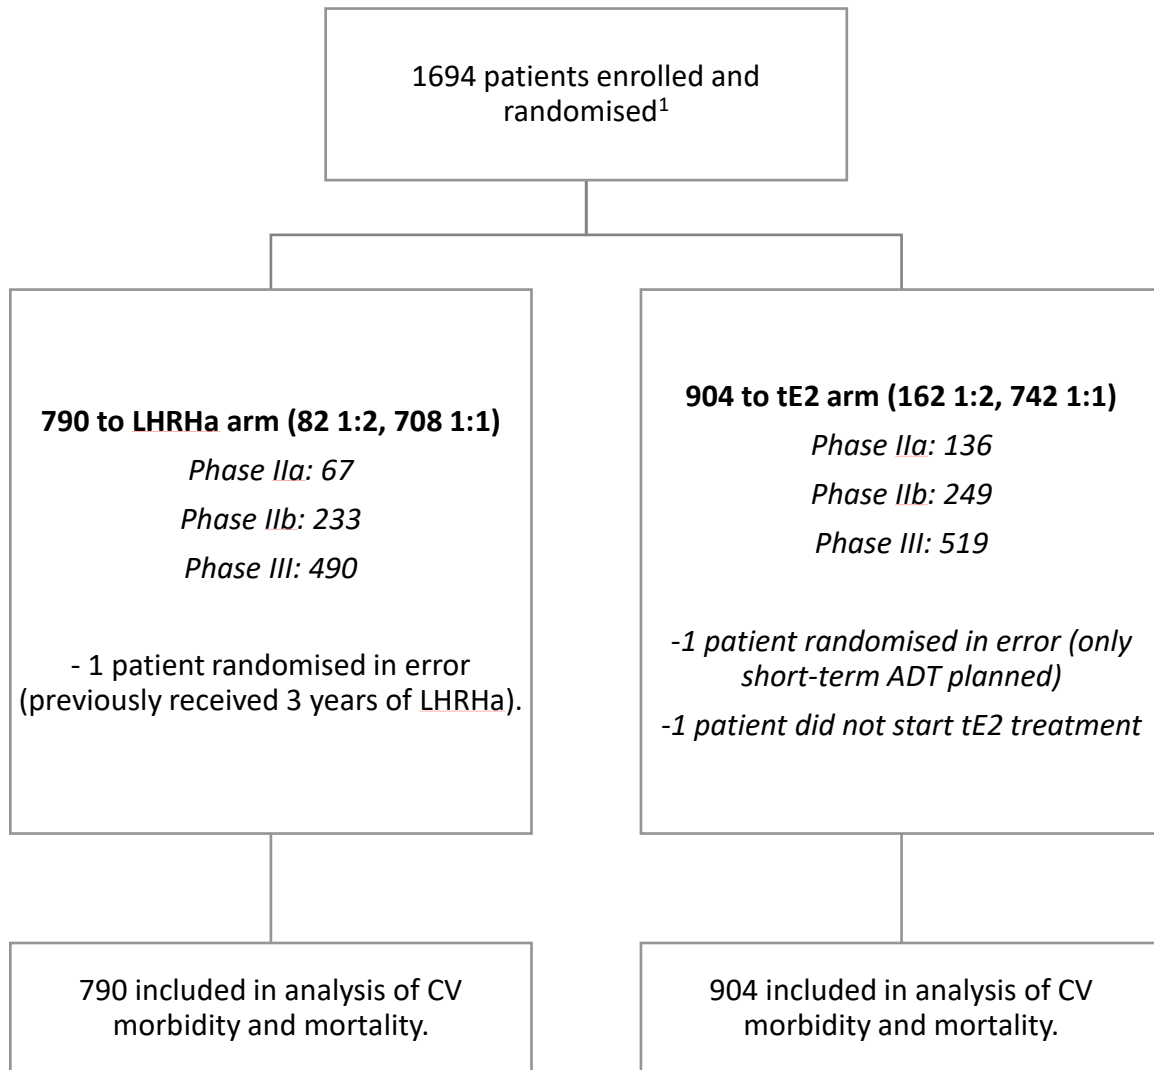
1694 patients enrolled and randomised$^1$

**790 to LHRHa arm (82 1:2, 708 1:1)**

*Phase IIa: 67*

*Phase IIb: 233*

*Phase III: 490*

- 1 patient randomised in error (previously received 3 years of LHRHa).

**904 to tE2 arm (162 1:2, 742 1:1)**

*Phase IIa: 136*

*Phase IIb: 249*

*Phase III: 519*

*-1 patient randomised in error (only short-term ADT planned)*

*-1 patient did not start tE2 treatment*

790 included in analysis of CV morbidity and mortality.

904 included in analysis of CV morbidity and mortality.